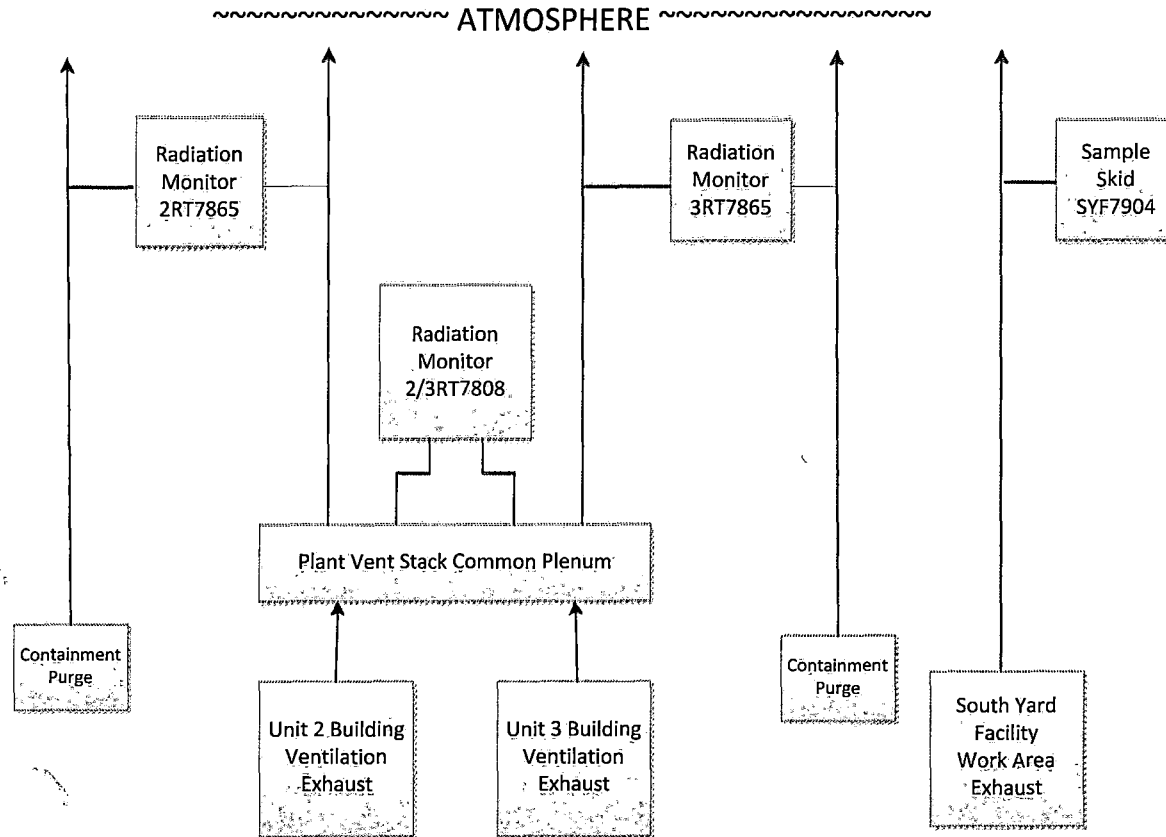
~~~~~~~~~~~~~~~ ATMOSPHERE ~~~~~~~~~~~~~~~~

Radiation Monitor 2RT7865

Radiation Monitor 3RT7865

Sample Skid SYF7904

Radiation Monitor 2/3RT7808

Plant Vent Stack Common Plenum

Containment Purge

Unit 2 Building Ventilation Exhaust

Unit 3 Building Ventilation Exhaust

Containment Purge

South Yard Facility Work Area Exhaust